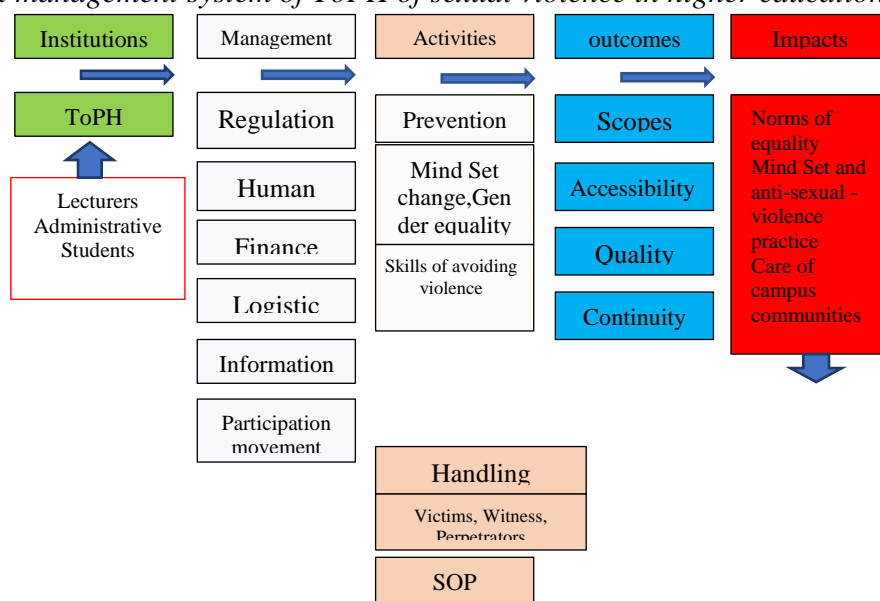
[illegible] management system of ToPH of sexual violence in higher education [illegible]

Institutions

ToPH

Lecturers
Administrative
Students

Management

Regulation

Human

Finance

Logistic

Information

Participation movement

Activities

Prevention

Mind Set change,Gender equality

Skills of avoiding violence

Handling

Victims, Witness, Perpetrators

SOP

outcomes

Scopes

Accessibility

Quality

Continuity

Impacts

Norms of equality
Mind Set and anti-sexual - violence practice
Care of campus communities